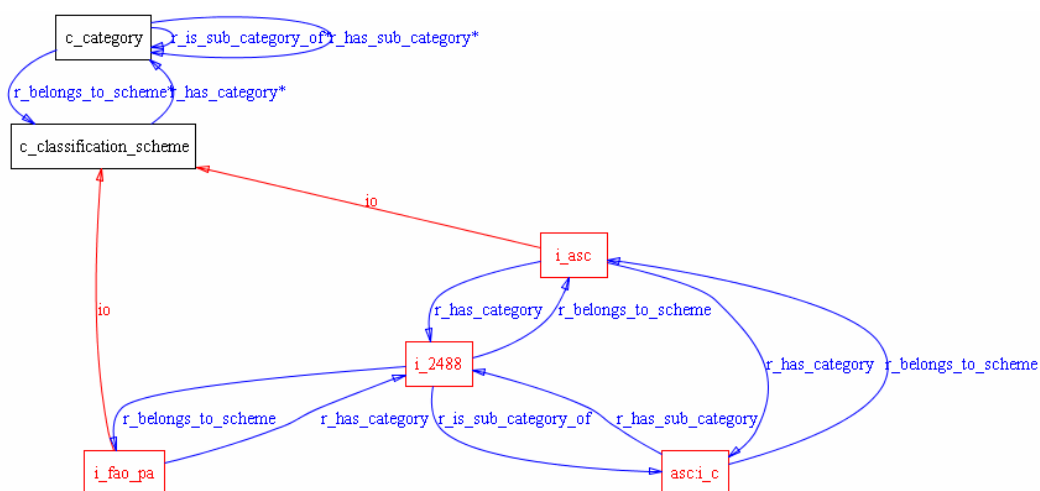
c_category
r_is_sub_category_of*
r_has_sub_category*
r_belongs_to_scheme*
r_has_category*
c_classification_scheme
io
i_asc
r_has_category
r_belongs_to_scheme
i_2488
r_has_category
r_belongs_to_scheme
io
r_belongs_to_scheme
r_has_category
r_is_sub_category_of
r_has_sub_category
i_fao_pa
asc:i_c